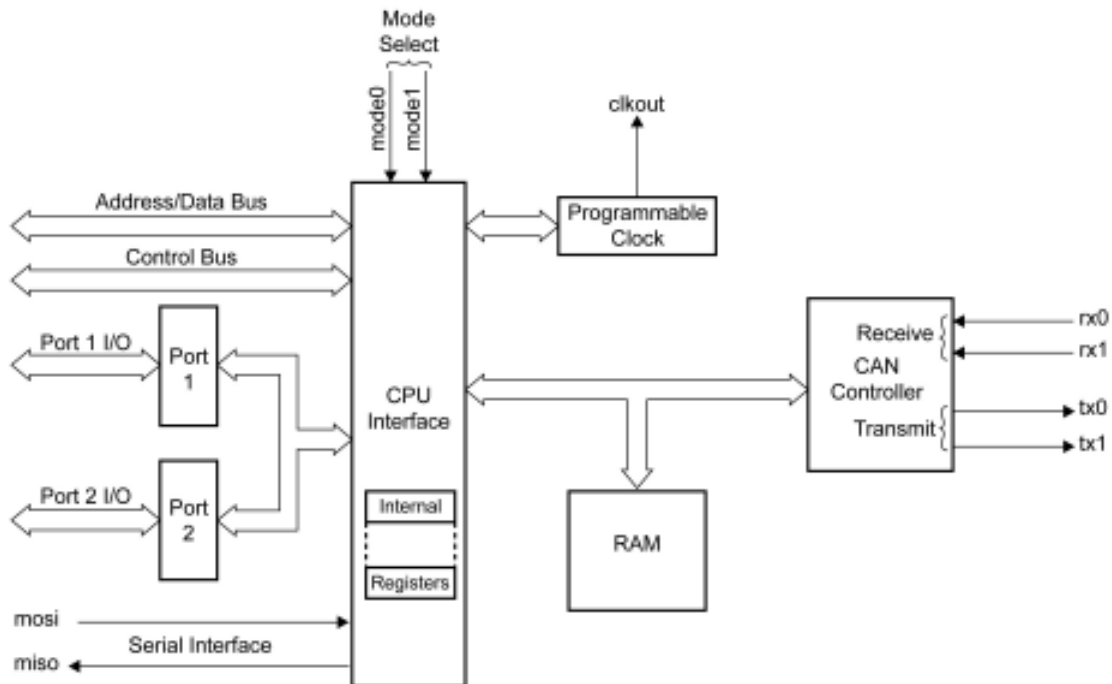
Mode Select
mode0
mode1
clkout
Address/Data Bus
Programmable Clock
Control Bus
Port 1 I/O
Port 1
Receive
rx0
rx1
CAN Controller
CPU Interface
tx0
Transmit
tx1
Port 2 I/O
Port 2
Internal
Registers
RAM
mosi
Serial Interface
miso